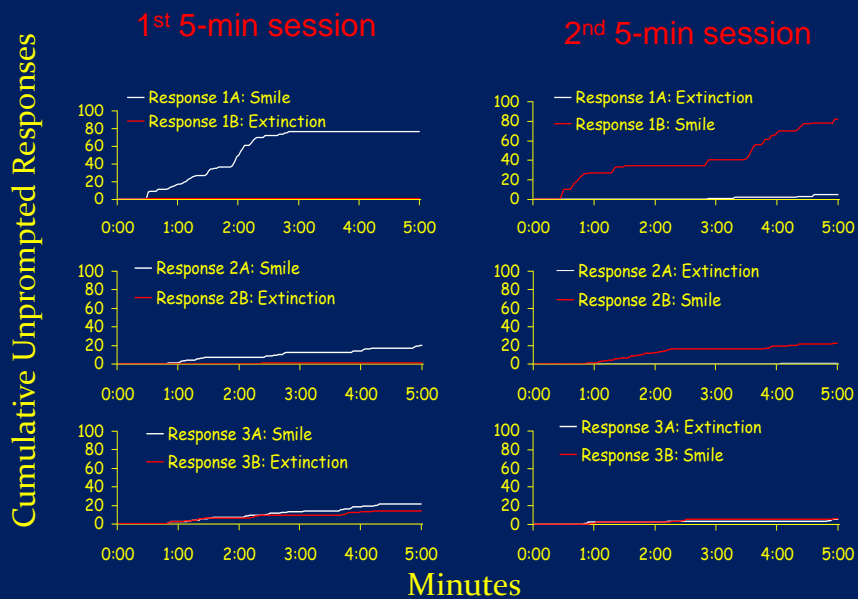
Cumulative Unprompted Responses

1st 5-min session

Response 1A: Smile
Response 1B: Extinction

100
80
60
40
20
0

0:00 1:00 2:00 3:00 4:00 5:00

Response 2A: Smile
Response 2B: Extinction

100
80
60
40
20
0

0:00 1:00 2:00 3:00 4:00 5:00

Response 3A: Smile
Response 3B: Extinction

100
80
60
40
20
0

0:00 1:00 2:00 3:00 4:00 5:00

2nd 5-min session

Response 1A: Extinction
Response 1B: Smile

100
80
60
40
20
0

0:00 1:00 2:00 3:00 4:00 5:00

Response 2A: Extinction
Response 2B: Smile

100
80
60
40
20
0

0:00 1:00 2:00 3:00 4:00 5:00

Response 3A: Extinction
Response 3B: Smile

100
80
60
40
20
0

0:00 1:00 2:00 3:00 4:00 5:00

Minutes